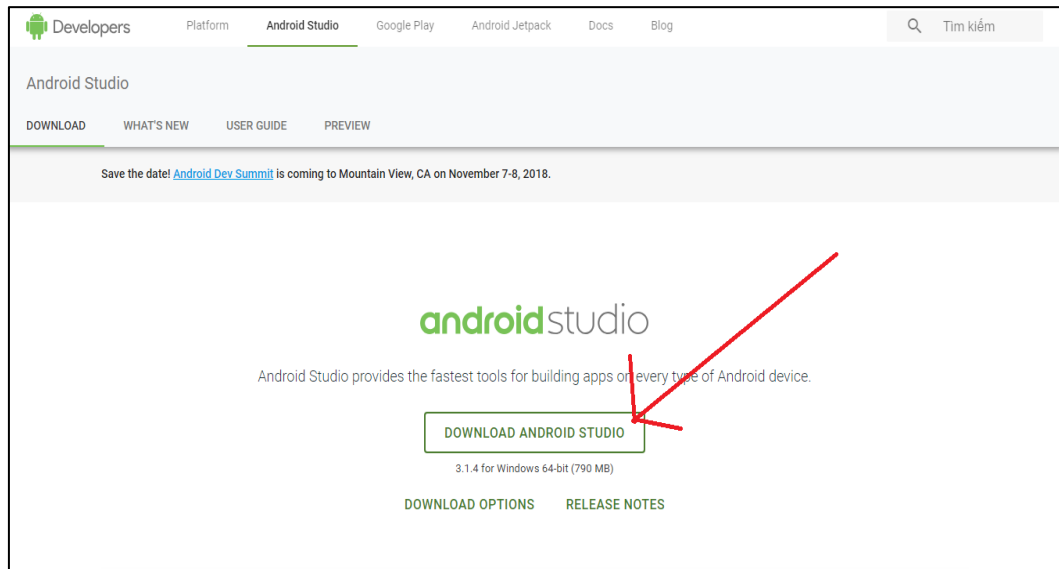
Developers Platform Android Studio Google Play Android Jetpack Docs Blog Tìm kiếm

Android Studio

DOWNLOAD WHAT'S NEW USER GUIDE PREVIEW

Save the date! Android Dev Summit is coming to Mountain View, CA on November 7-8, 2018.

androidstudio

Android Studio provides the fastest tools for building apps on every type of Android device.

DOWNLOAD ANDROID STUDIO

3.1.4 for Windows 64-bit (790 MB)

DOWNLOAD OPTIONS RELEASE NOTES